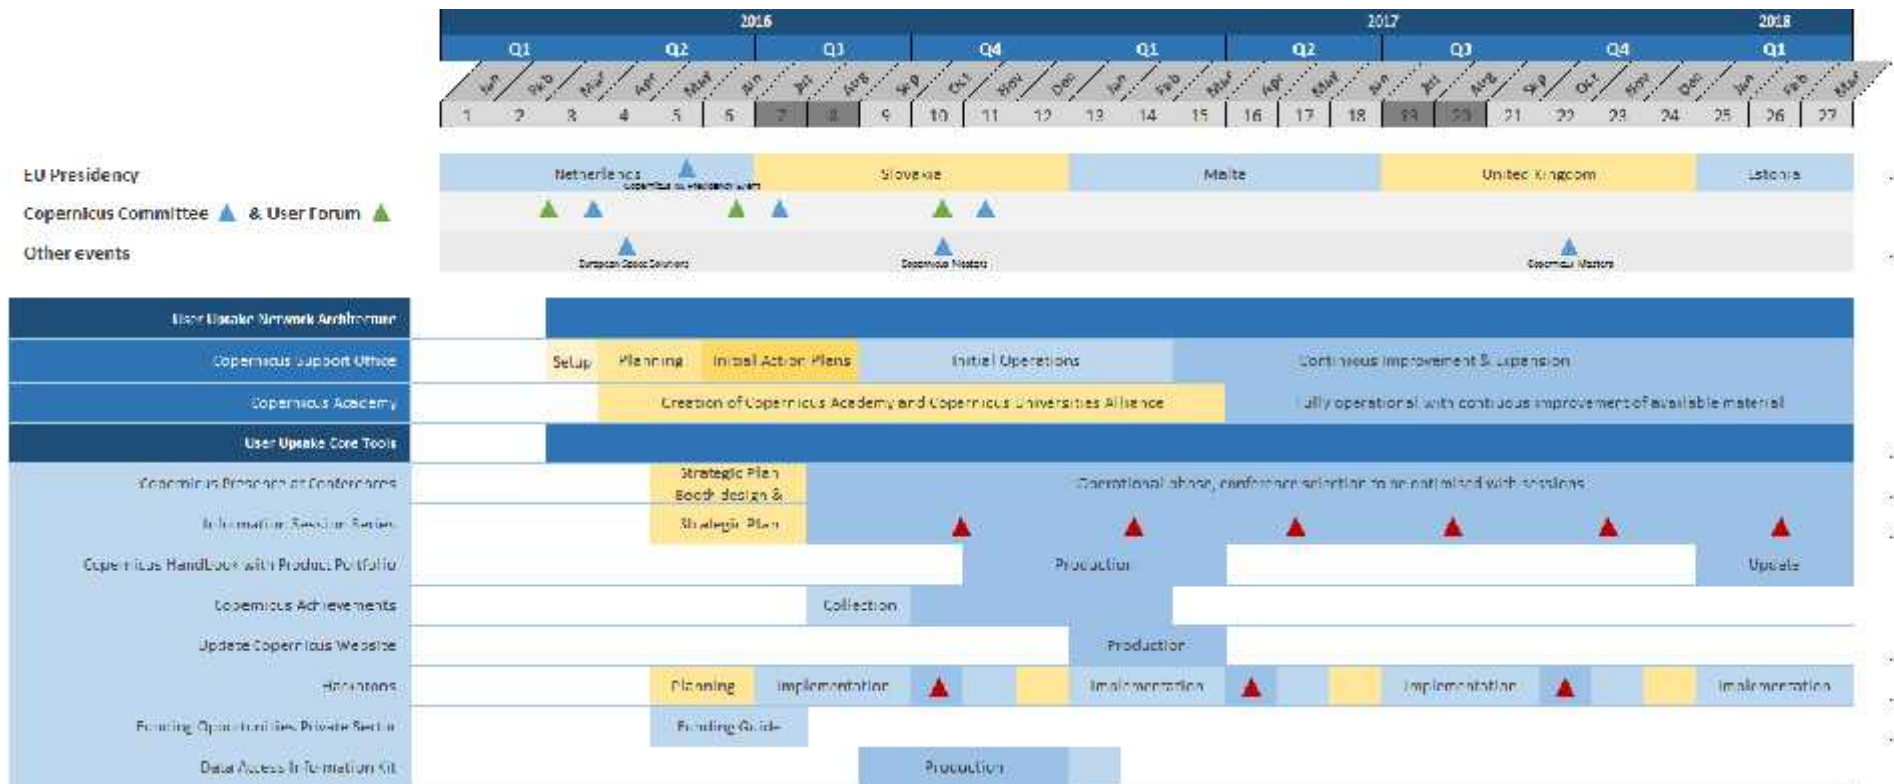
| | 2016 | | | | 2017 | | | | 2018 |
|---|---|---|---|---|---|---|---|---|---|
| | Q1 | Q2 | Q3 | Q4 | Q1 | Q2 | Q3 | Q4 | Q1 |

Jan Feb Mar Apr May Jun Jul Aug Sep Oct Nov Dec Jan Feb Mar Apr May Jun Jul Aug Sep Oct Nov Dec Jan Feb Mar

1 2 3 4 5 6 7 8 9 10 11 12 13 14 15 16 17 18 19 20 21 22 23 24 25 26 27

EU Presidency: Netherlands, Slovakia, Malta, United Kingdom, Estonia

Copernicus Committee & User Forum

Other events: European Space Solutions, Copernicus Masters, Copernicus Masters

User Uptake Network Architecture

Copernicus Support Office: Setup, Planning, Initial Action Plans, Initial Operations, Continuous Improvement & Expansion

Copernicus Academy: Creation of Copernicus Academy and Copernicus Universities Alliance, Fully operational with continuous improvement of available material

User Uptake Core Tools

Copernicus Presence at Conferences: Strategic Plan, Booth design &, Operational phase, conference selection to be optimised with sessions

Information Session Series: Strategic Plan

Copernicus Handbook with Product Portfolio: Production, Update

Copernicus Achievements: Collection

Update Copernicus Website: Production

Hackatons: Planning, Implementation, Implementation, Implementation, Implementation

Funding Opportunities Private Sector: Funding Guide

Data Access Information Kit: Production